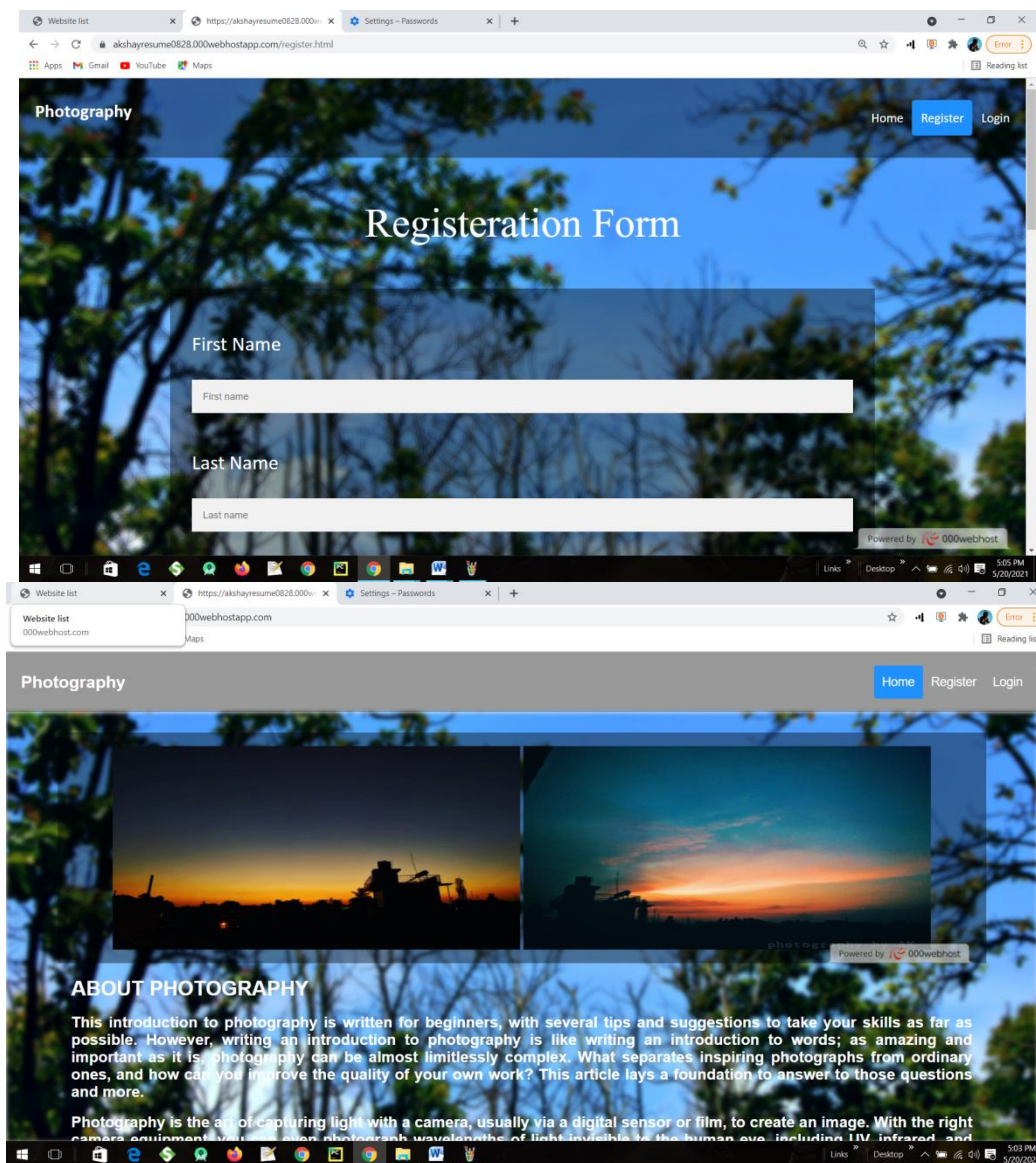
Website list × https://akshayresume0828.000w × Settings – Passwords × +

akshayresume0828.000webhostapp.com/register.html

Error

Apps Gmail YouTube Maps

Reading list

Photography

Home Register Login

Registeration Form

First Name

First name

Last Name

Last name

Powered by 000webhost

Links Desktop 5:05 PM 5/20/2021

Website list × https://akshayresume0828.000w × Settings – Passwords × +

Website list
000webhost.com

000webhostapp.com

Maps

Error

Reading lis

Photography

Home Register Login

Powered by 000webhost

ABOUT PHOTOGRAPHY

This introduction to photography is written for beginners, with several tips and suggestions to take your skills as far as possible. However, writing an introduction to photography is like writing an introduction to words; as amazing and important as it is, photography can be almost limitlessly complex. What separates inspiring photographs from ordinary ones, and how can you improve the quality of your own work? This article lays a foundation to answer to those questions and more.

Photography is the art of capturing light with a camera, usually via a digital sensor or film, to create an image. With the right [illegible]

Links Desktop 5:03 PM 5/20/202